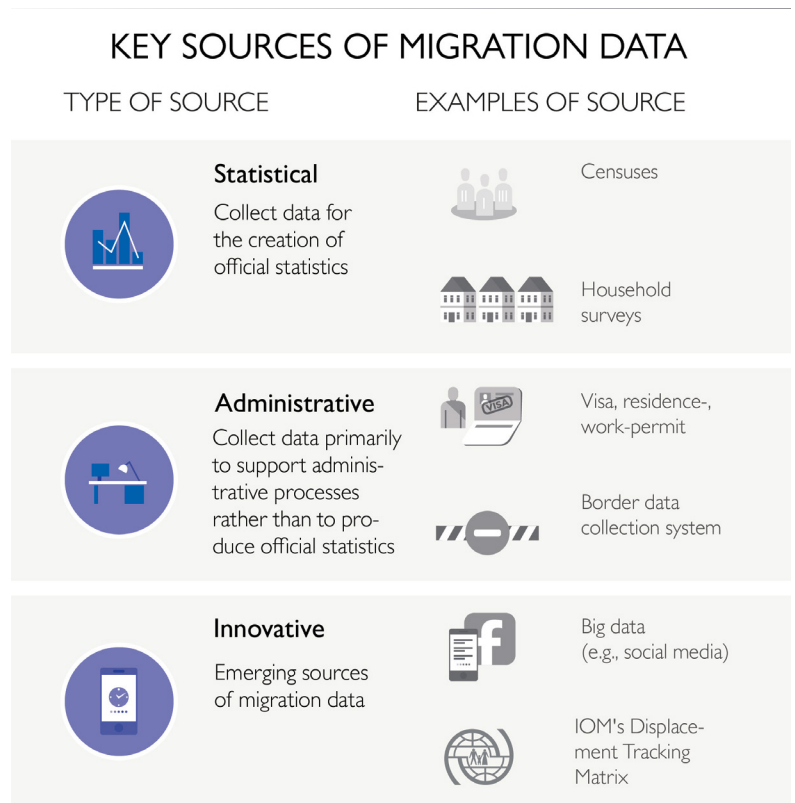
KEY SOURCES OF MIGRATION DATA

TYPE OF SOURCE

EXAMPLES OF SOURCE

Statistical

Collect data for the creation of official statistics

Censuses

Household surveys

Administrative

Collect data primarily to support administrative processes rather than to produce official statistics

VISA

Visa, residence-, work-permit

Border data collection system

Innovative

Emerging sources of migration data

Big data (e.g., social media)

IOM's Displacement Tracking Matrix